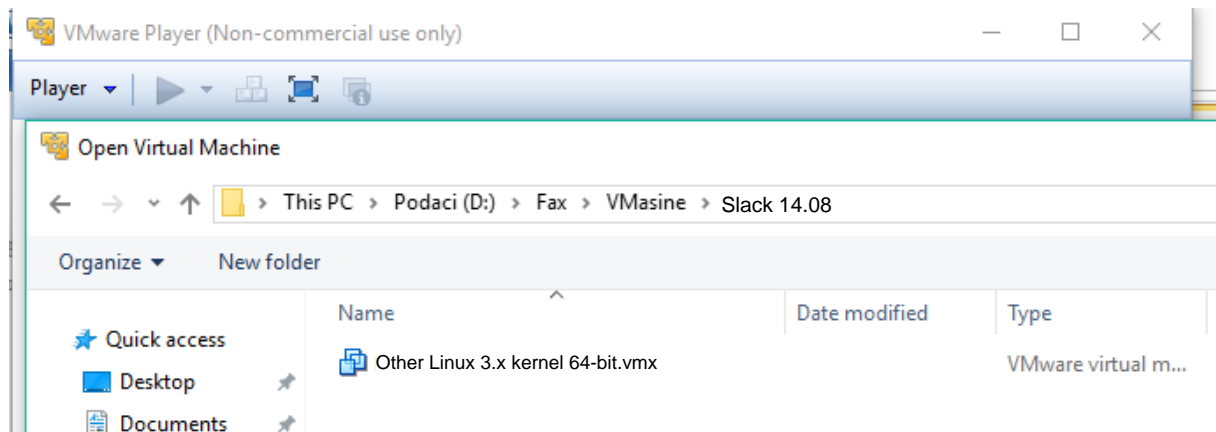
VMware Player (Non-commercial use only)

Player

Open Virtual Machine

This PC › Podaci (D:) › Fax › VMasine › Slack 14.08

Organize ▾ New folder

| Name | Date modified | Type |
|---|---|---|
| Other Linux 3.x kernel 64-bit.vmx | | VMware virtual m... |

Quick access
Desktop
Documents